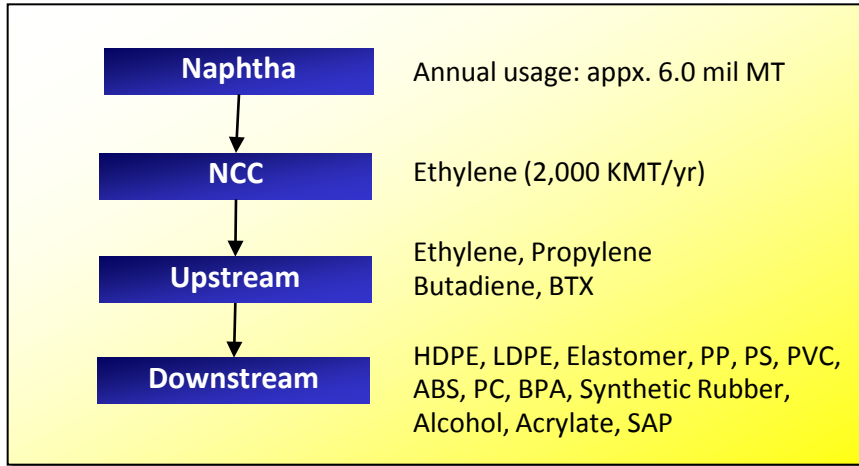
Naphtha

Annual usage: appx. 6.0 mil MT

NCC

Ethylene (2,000 KMT/yr)

Upstream

Ethylene, Propylene
Butadiene, BTX

Downstream

HDPE, LDPE, Elastomer, PP, PS, PVC, ABS, PC, BPA, Synthetic Rubber, Alcohol, Acrylate, SAP